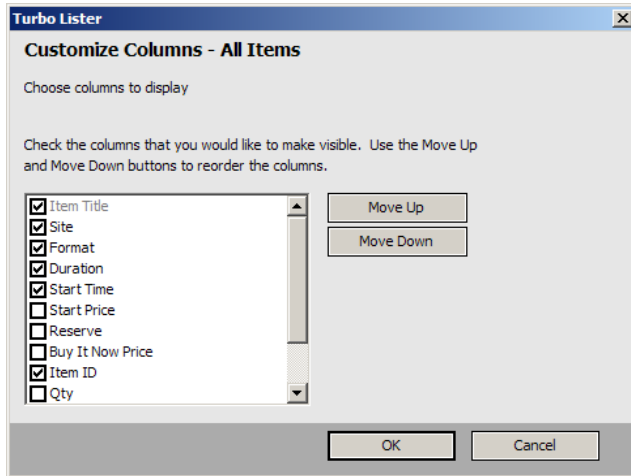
Turbo Lister

Customize Columns - All Items

Choose columns to display

Check the columns that you would like to make visible. Use the Move Up and Move Down buttons to reorder the columns.

Item Title
Site
Format
Duration
Start Time
Start Price
Reserve
Buy It Now Price
Item ID
Qty

Move Up
Move Down

OK
Cancel